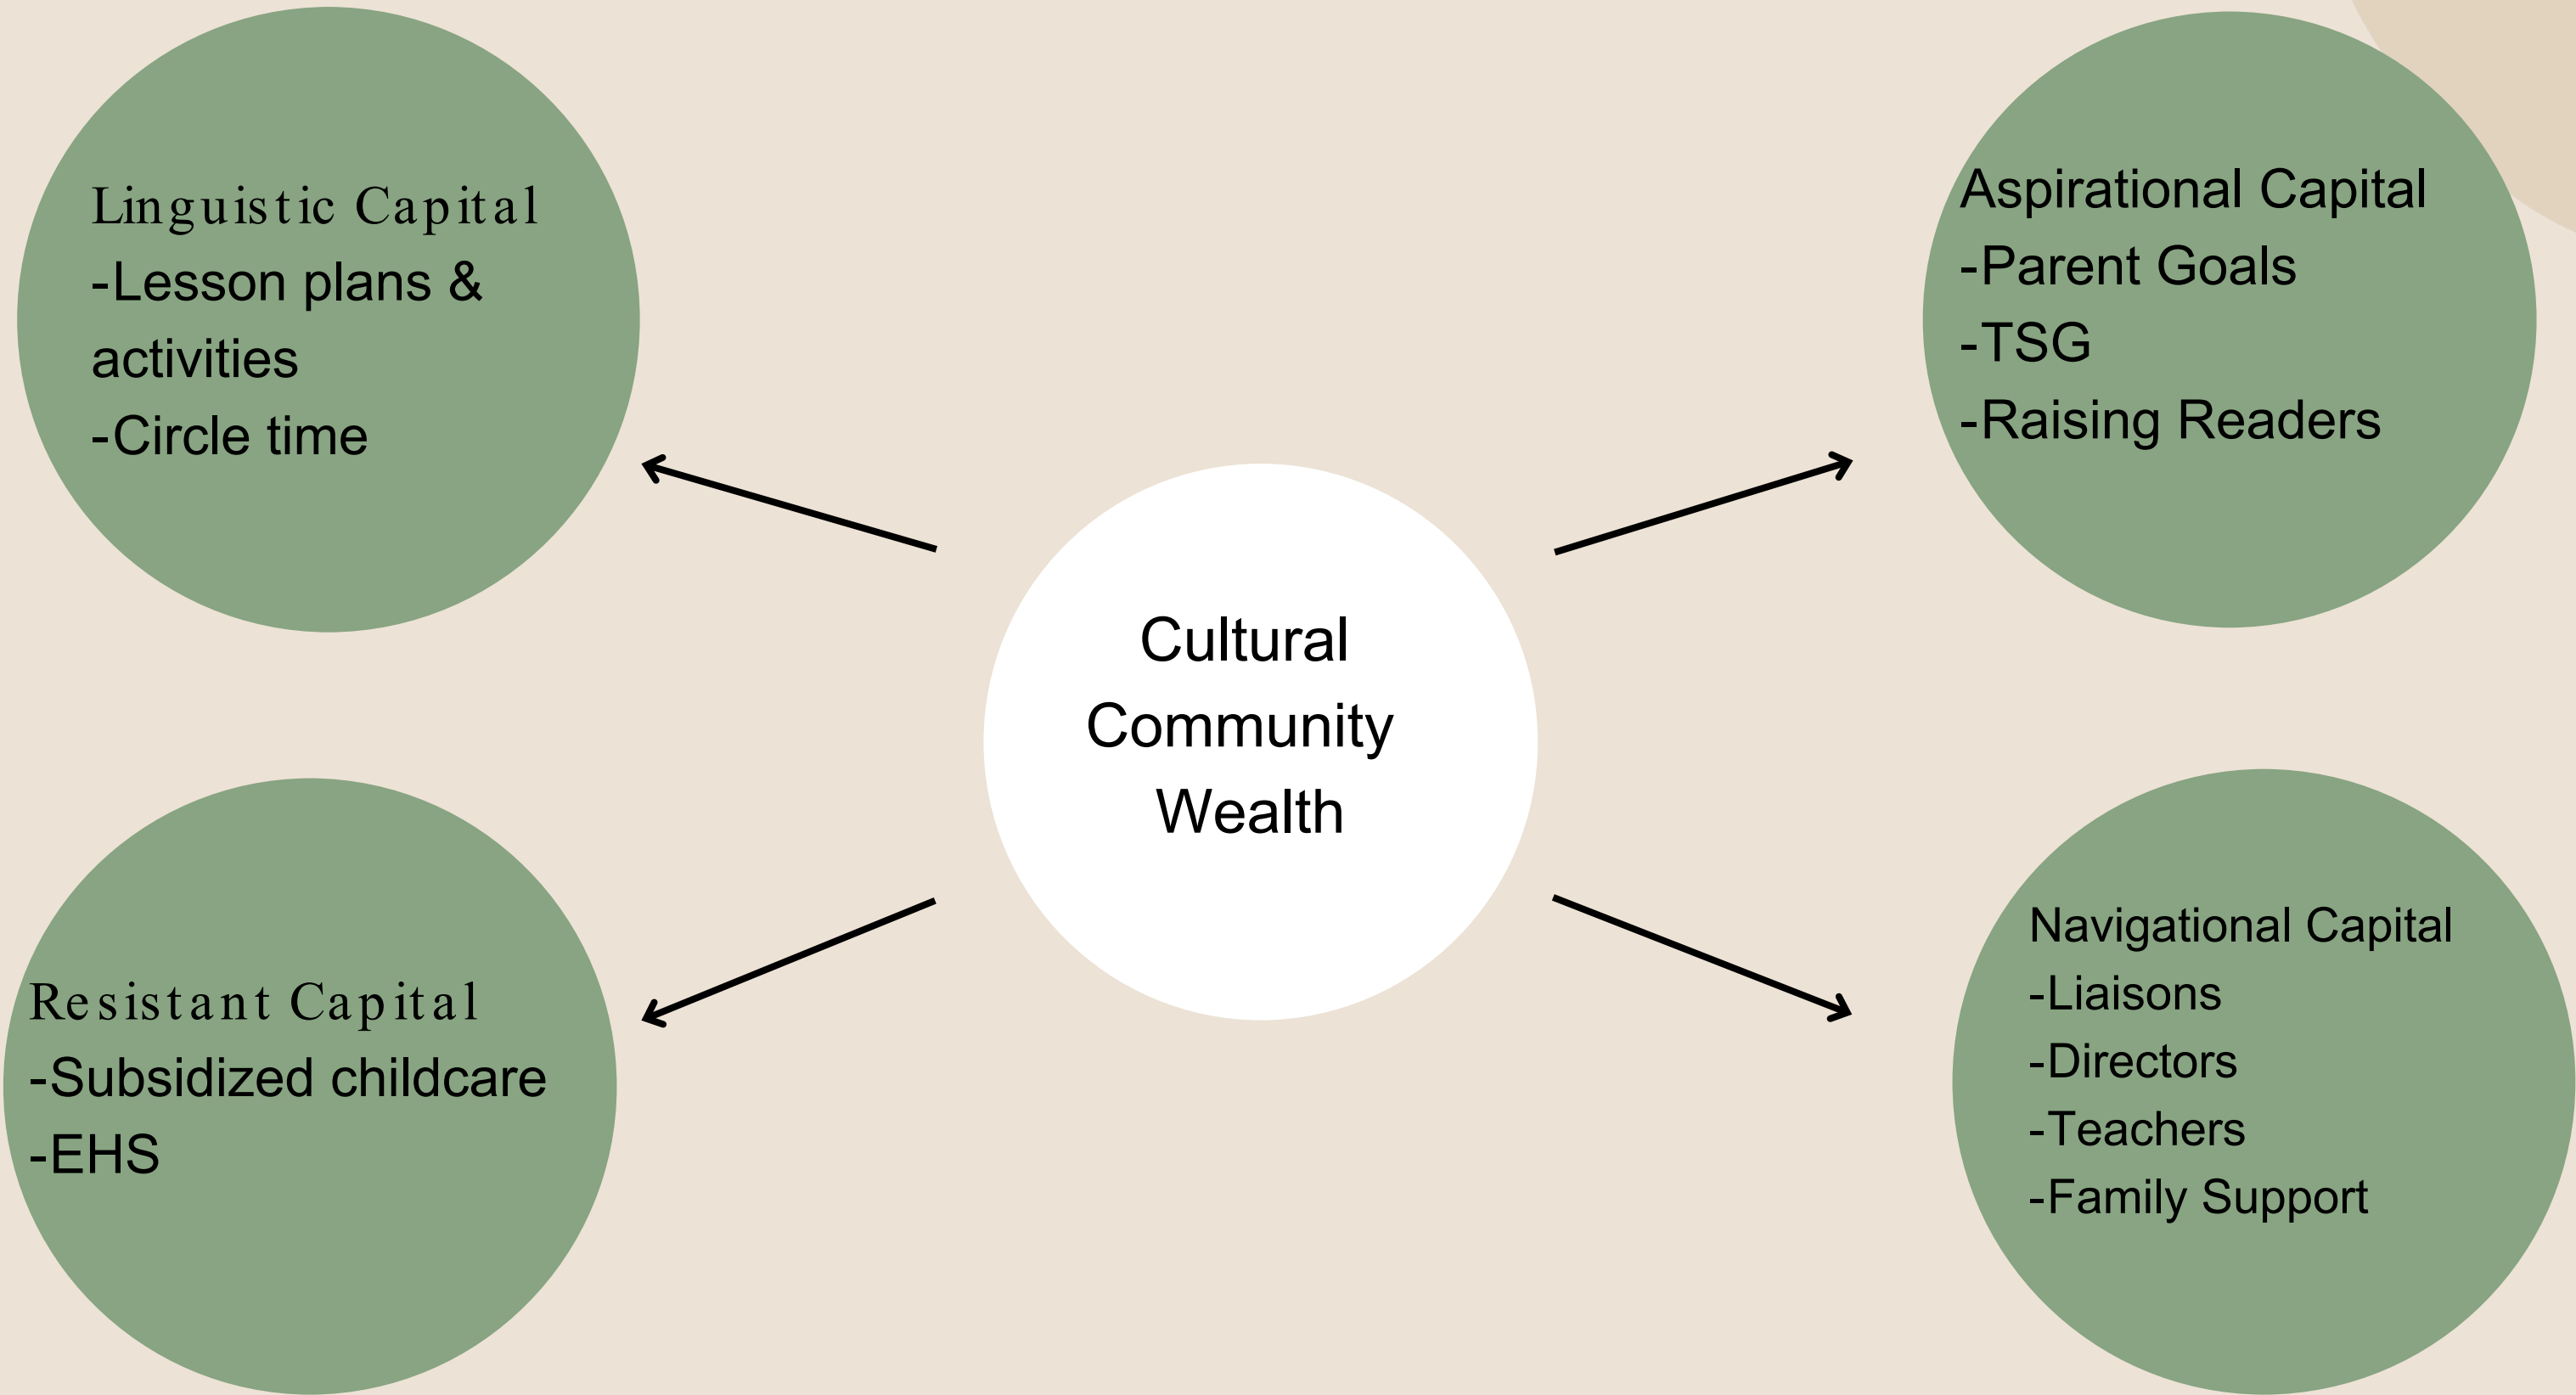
Linguistic Capital
-Lesson plans & activities
-Circle time

Aspirational Capital
-Parent Goals
-TSG
-Raising Readers

Cultural Community Wealth

Resistant Capital
-Subsidized childcare
-EHS

Navigational Capital
-Liaisons
-Directors
-Teachers
-Family Support